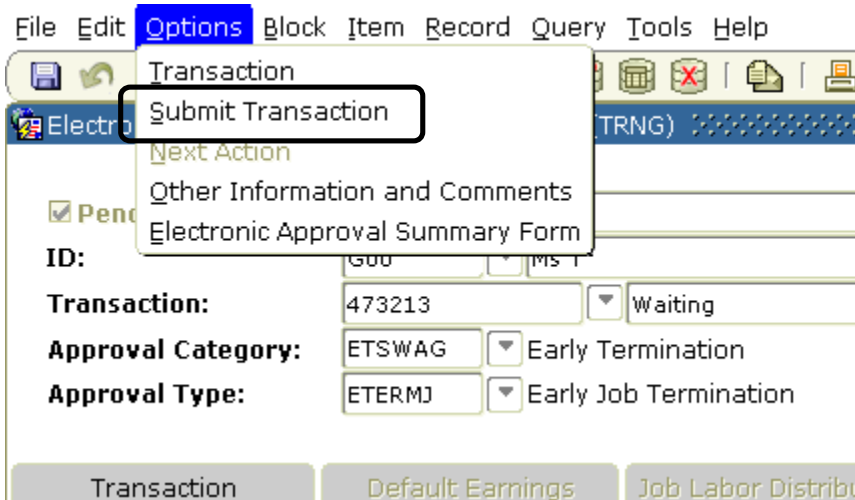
File Edit Options Block Item Record Query Tools Help

Transaction
Submit Transaction
Next Action
Other Information and Comments
Electronic Approval Summary Form

Electro (TRNG)

Pend

ID: G00 Ms T

Transaction: 473213 Waiting

Approval Category: ETSWAG Early Termination

Approval Type: ETERMJ Early Job Termination

Transaction Default Earnings Job Labor Distribu